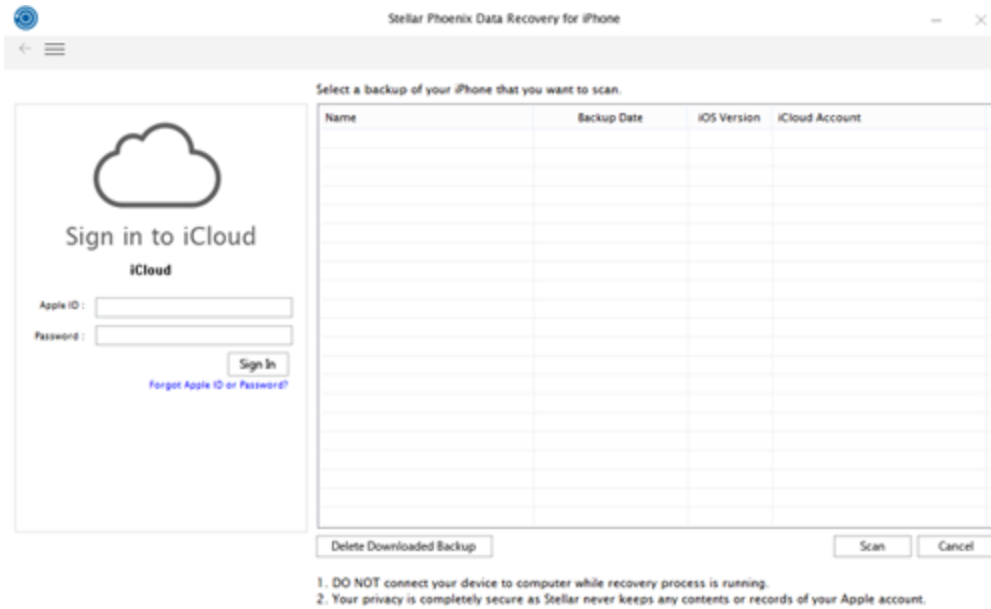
Stellar Phoenix Data Recovery for iPhone

Select a backup of your iPhone that you want to scan.

Sign in to iCloud

iCloud

Apple ID :

Password :

Sign In

Forgot Apple ID or Password?

| Name | Backup Date | iOS Version | iCloud Account |
|---|---|---|---|

Delete Downloaded Backup

Scan

Cancel

1. DO NOT connect your device to computer while recovery process is running.
2. Your privacy is completely secure as Stellar never keeps any contents or records of your Apple account.